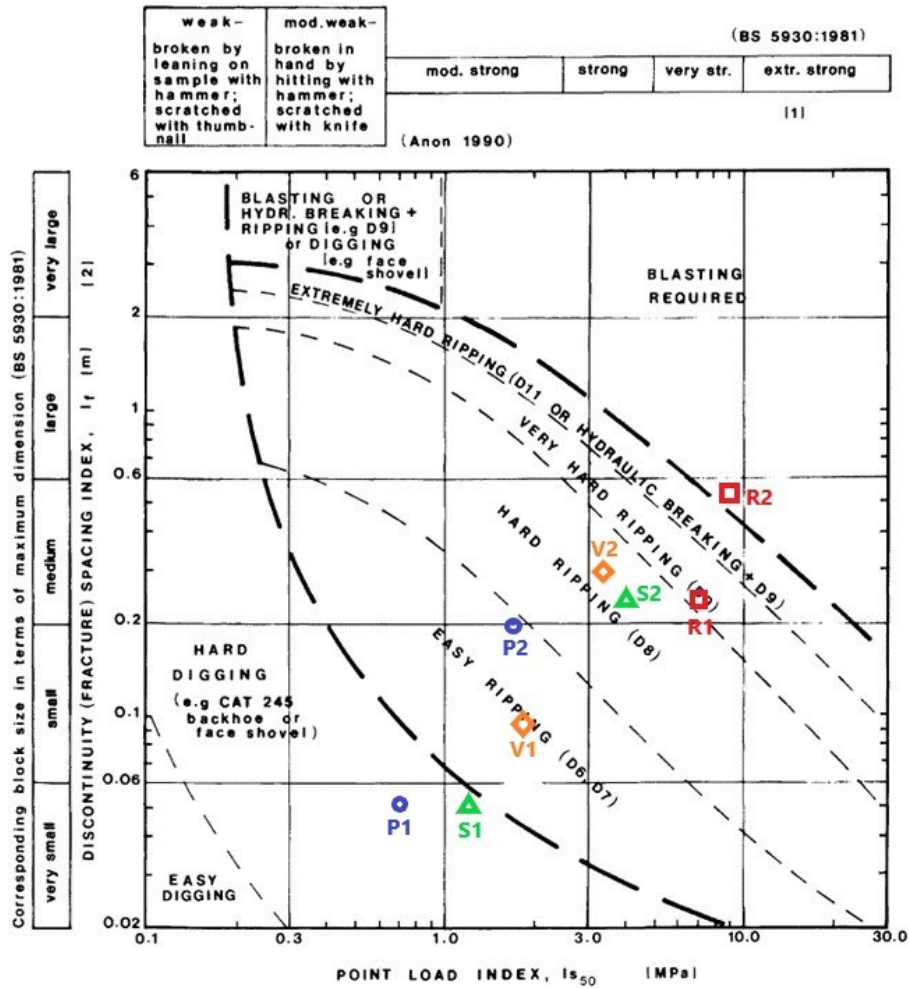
| weak- | mod.weak- |
|---|---|
| broken by leaning on sample with hammer; scratched with thumbnail | broken in hand by hitting with hammer; scratched with knife |

(BS 5930:1981)

| mod. strong | strong | very str. | extr. strong |
|---|---|---|---|

[1]

(Anon 1990)

very large
large
medium
small
very small

Corresponding block size in terms of maximum dimension (BS 5930:1981) [2]

DISCONTINUITY (FRACTURE) SPACING INDEX, $I_f$ (m)

BLASTING OR HYDR. BREAKING + RIPPING (e.g D9) or DIGGING (e.g face shovel)

BLASTING REQUIRED

EXTREMELY HARD RIPPING (D11 OR HYDRAULIC BREAKING + D9)

VERY HARD RIPPING (D9)

HARD RIPPING (D8)

EASY RIPPING (D6, D7)

HARD DIGGING (e.g CAT 245 backhoe or face shovel)

EASY DIGGING

R2
V2
S2
R1
P2
V1
P1
S1

6
2
1
0.6
0.2
0.1
0.06
0.02

0.1
0.3
1.0
3.0
10.0
30.0

POINT LOAD INDEX, $Is_{50}$ (MPa)